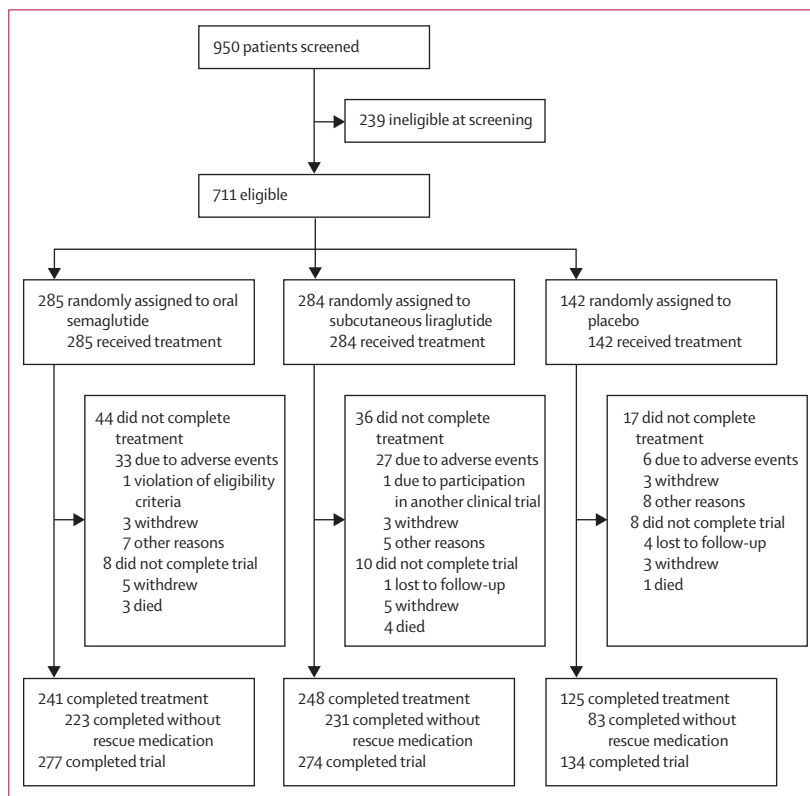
950 patients screened

239 ineligible at screening

711 eligible

285 randomly assigned to oral semaglutide
285 received treatment

284 randomly assigned to subcutaneous liraglutide
284 received treatment

142 randomly assigned to placebo
142 received treatment

44 did not complete treatment
33 due to adverse events
1 violation of eligibility criteria
3 withdrew
7 other reasons
8 did not complete trial
5 withdrew
3 died

36 did not complete treatment
27 due to adverse events
1 due to participation in another clinical trial
3 withdrew
5 other reasons
10 did not complete trial
1 lost to follow-up
5 withdrew
4 died

17 did not complete treatment
6 due to adverse events
3 withdrew
8 other reasons
8 did not complete trial
4 lost to follow-up
3 withdrew
1 died

241 completed treatment
223 completed without rescue medication
277 completed trial

248 completed treatment
231 completed without rescue medication
274 completed trial

125 completed treatment
83 completed without rescue medication
134 completed trial